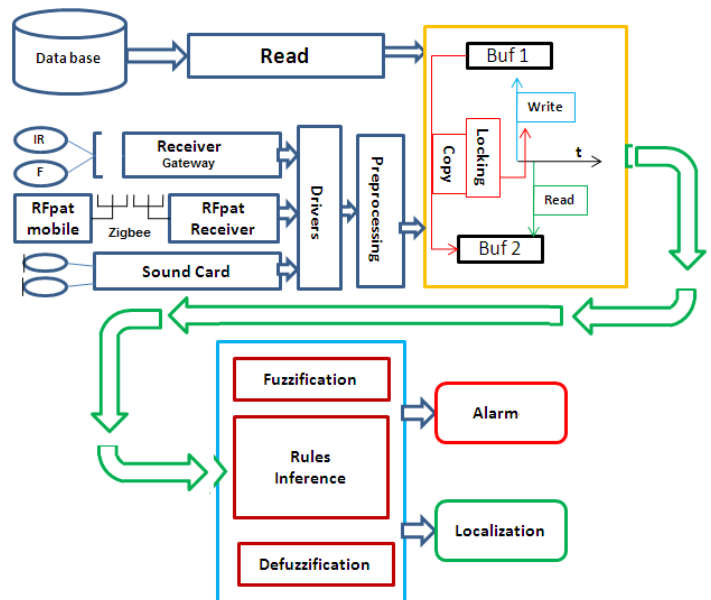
Data base
Read
Buf 1
Write
Copy
Locking
t
Read
Buf 2
IR
F
Receiver
Gateway
RFpat mobile
Zigbee
RFpat Receiver
Sound Card
Drivers
Preprocessing
Fuzzification
Rules Inference
Defuzzification
Alarm
Localization